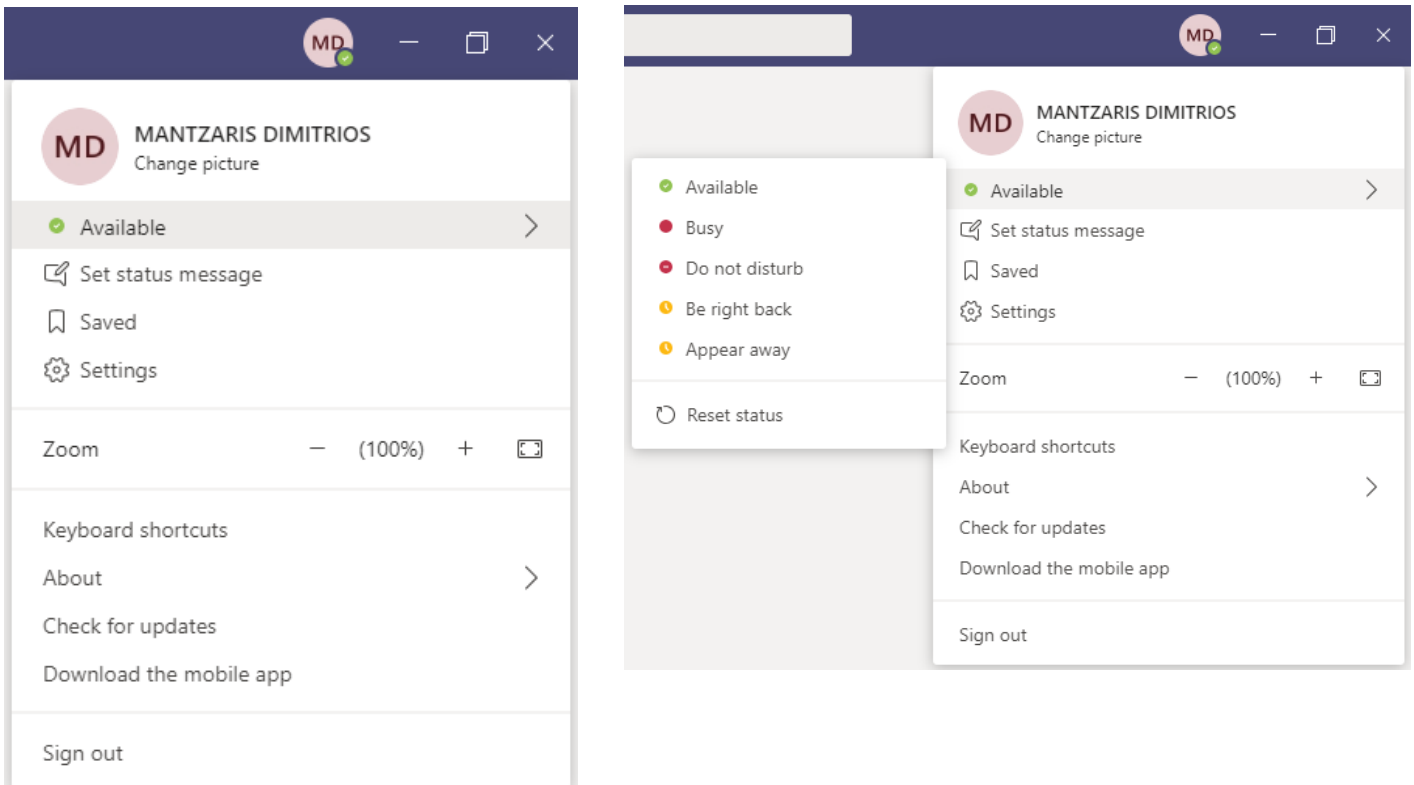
MD

MD

MANTZARIS DIMITRIOS
Change picture

Available

Set status message

Saved

Settings

Zoom − (100%) +

Keyboard shortcuts

About

Check for updates

Download the mobile app

Sign out

MD

Available

Busy

Do not disturb

Be right back

Appear away

Reset status

MD

MANTZARIS DIMITRIOS
Change picture

Available

Set status message

Saved

Settings

Zoom − (100%) +

Keyboard shortcuts

About

Check for updates

Download the mobile app

Sign out